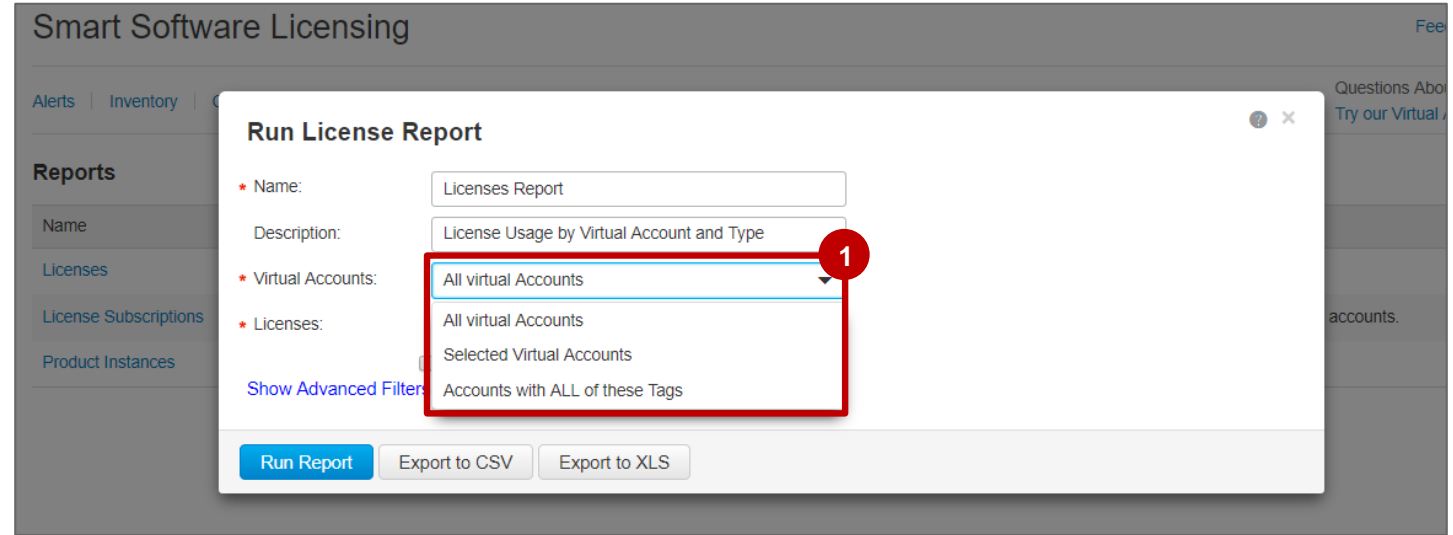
Smart Software Licensing

Fee

Alerts | Inventory | C

Questions Abo
Try our Virtual

Reports

Name

Licenses

License Subscriptions

Product Instances

accounts.

Run License Report

* Name: Licenses Report

Description: License Usage by Virtual Account and Type

* Virtual Accounts: All virtual Accounts

1

* Licenses:

All virtual Accounts
Selected Virtual Accounts
Accounts with ALL of these Tags

Show Advanced Filters

Run Report
Export to CSV
Export to XLS